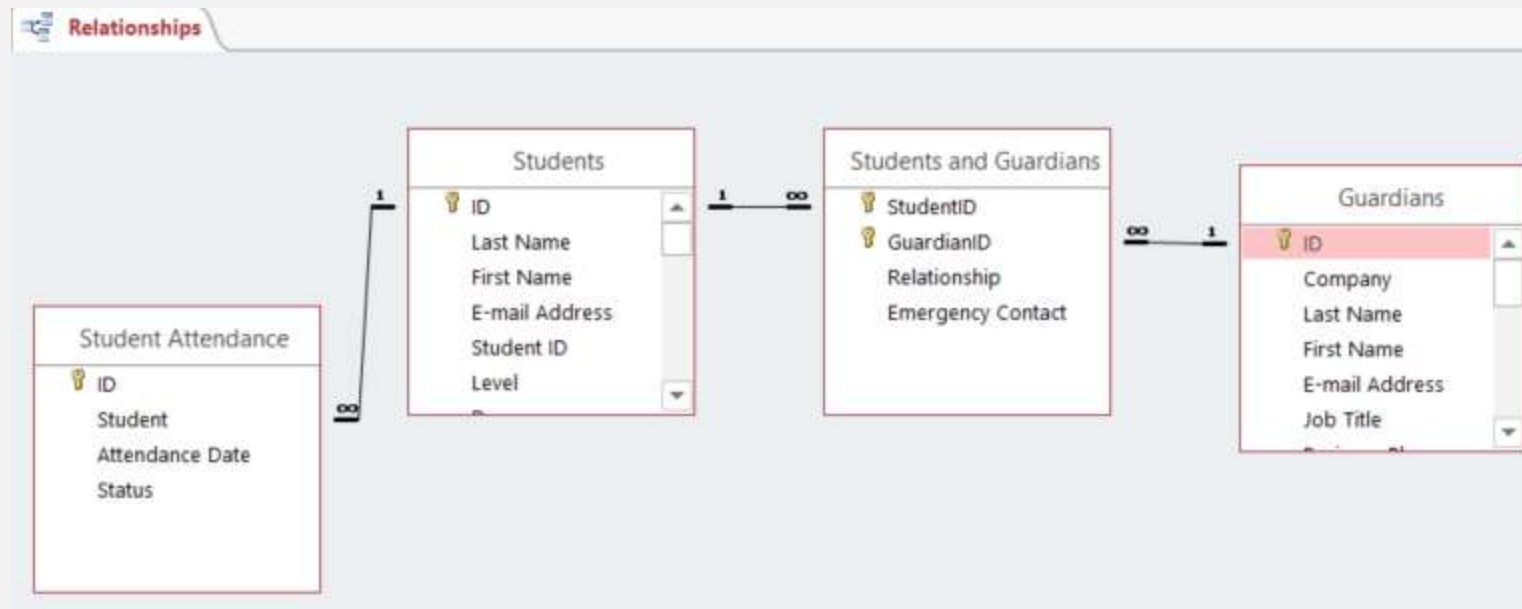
Relationships

Student Attendance
ID
Student
Attendance Date
Status

Students
ID
Last Name
First Name
E-mail Address
Student ID
Level

Students and Guardians
StudentID
GuardianID
Relationship
Emergency Contact

Guardians
ID
Company
Last Name
First Name
E-mail Address
Job Title

1
∞
1
∞
∞
1